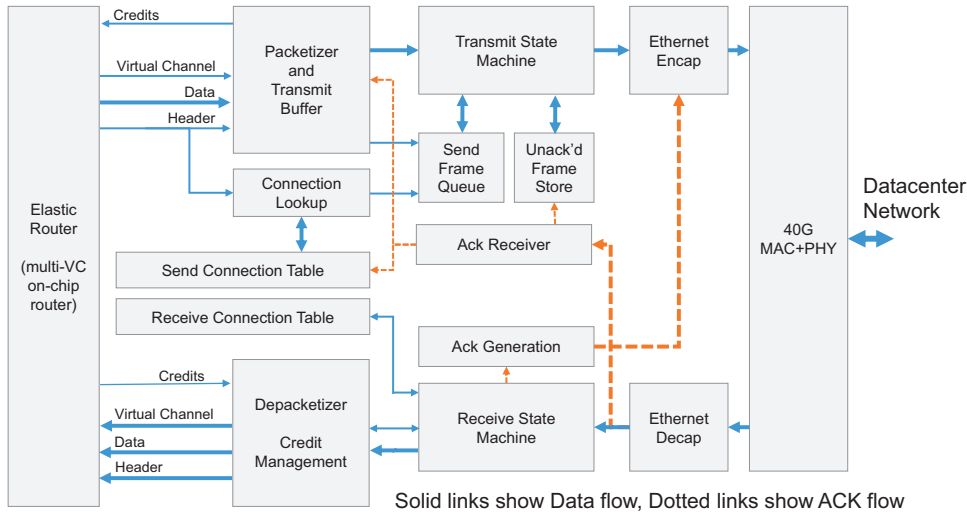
Credits
Virtual Channel
Data
Header

Elastic Router

(multi-VC on-chip router)

Packetizer and Transmit Buffer

Transmit State Machine

Ethernet Encap

Send Frame Queue

Unack'd Frame Store

Connection Lookup

Ack Receiver

Send Connection Table

Receive Connection Table

Ack Generation

40G MAC+PHY

Datacenter Network

Credits
Virtual Channel
Data
Header

Depacketizer

Credit Management

Receive State Machine

Ethernet Decap

Solid links show Data flow, Dotted links show ACK flow